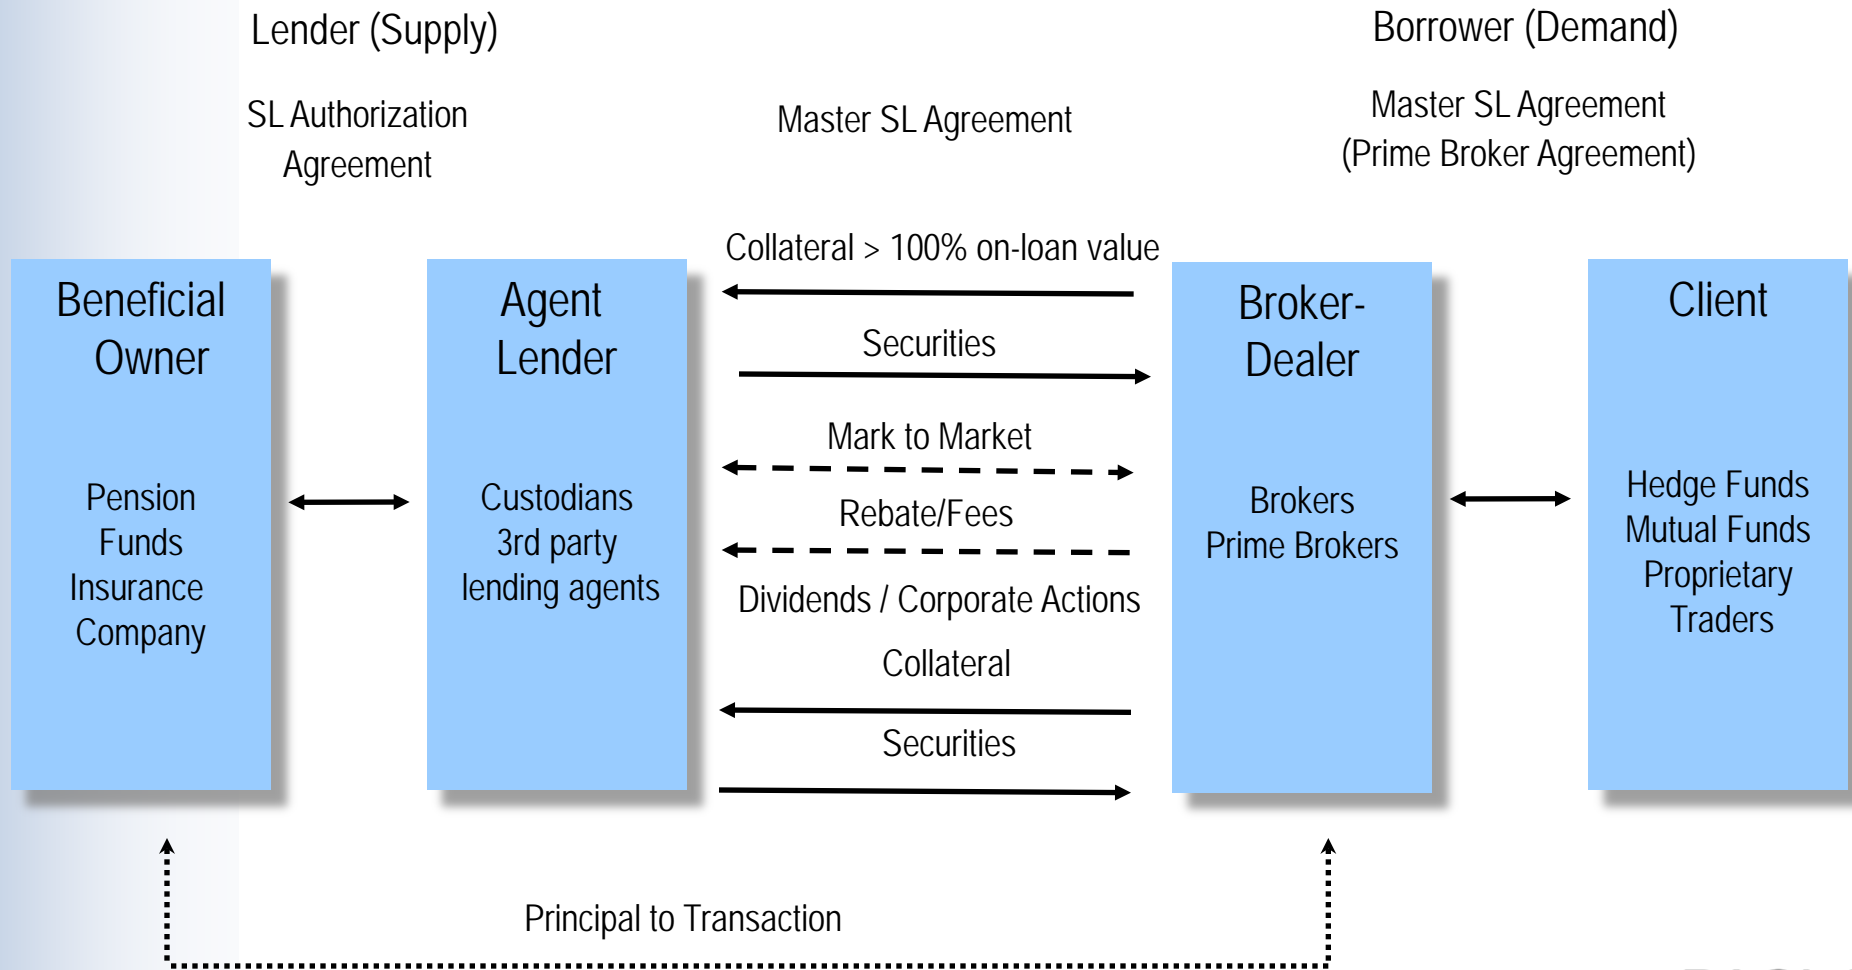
Lender (Supply)

Borrower (Demand)

SL Authorization Agreement

Master SL Agreement

Master SL Agreement (Prime Broker Agreement)

Collateral > 100% on-loan value

Beneficial Owner

Pension Funds Insurance Company

Agent Lender

Custodians 3rd party lending agents

Securities

Mark to Market

Rebate/Fees

Dividends / Corporate Actions

Collateral

Securities

Broker-Dealer

Brokers Prime Brokers

Client

Hedge Funds Mutual Funds Proprietary Traders

Principal to Transaction